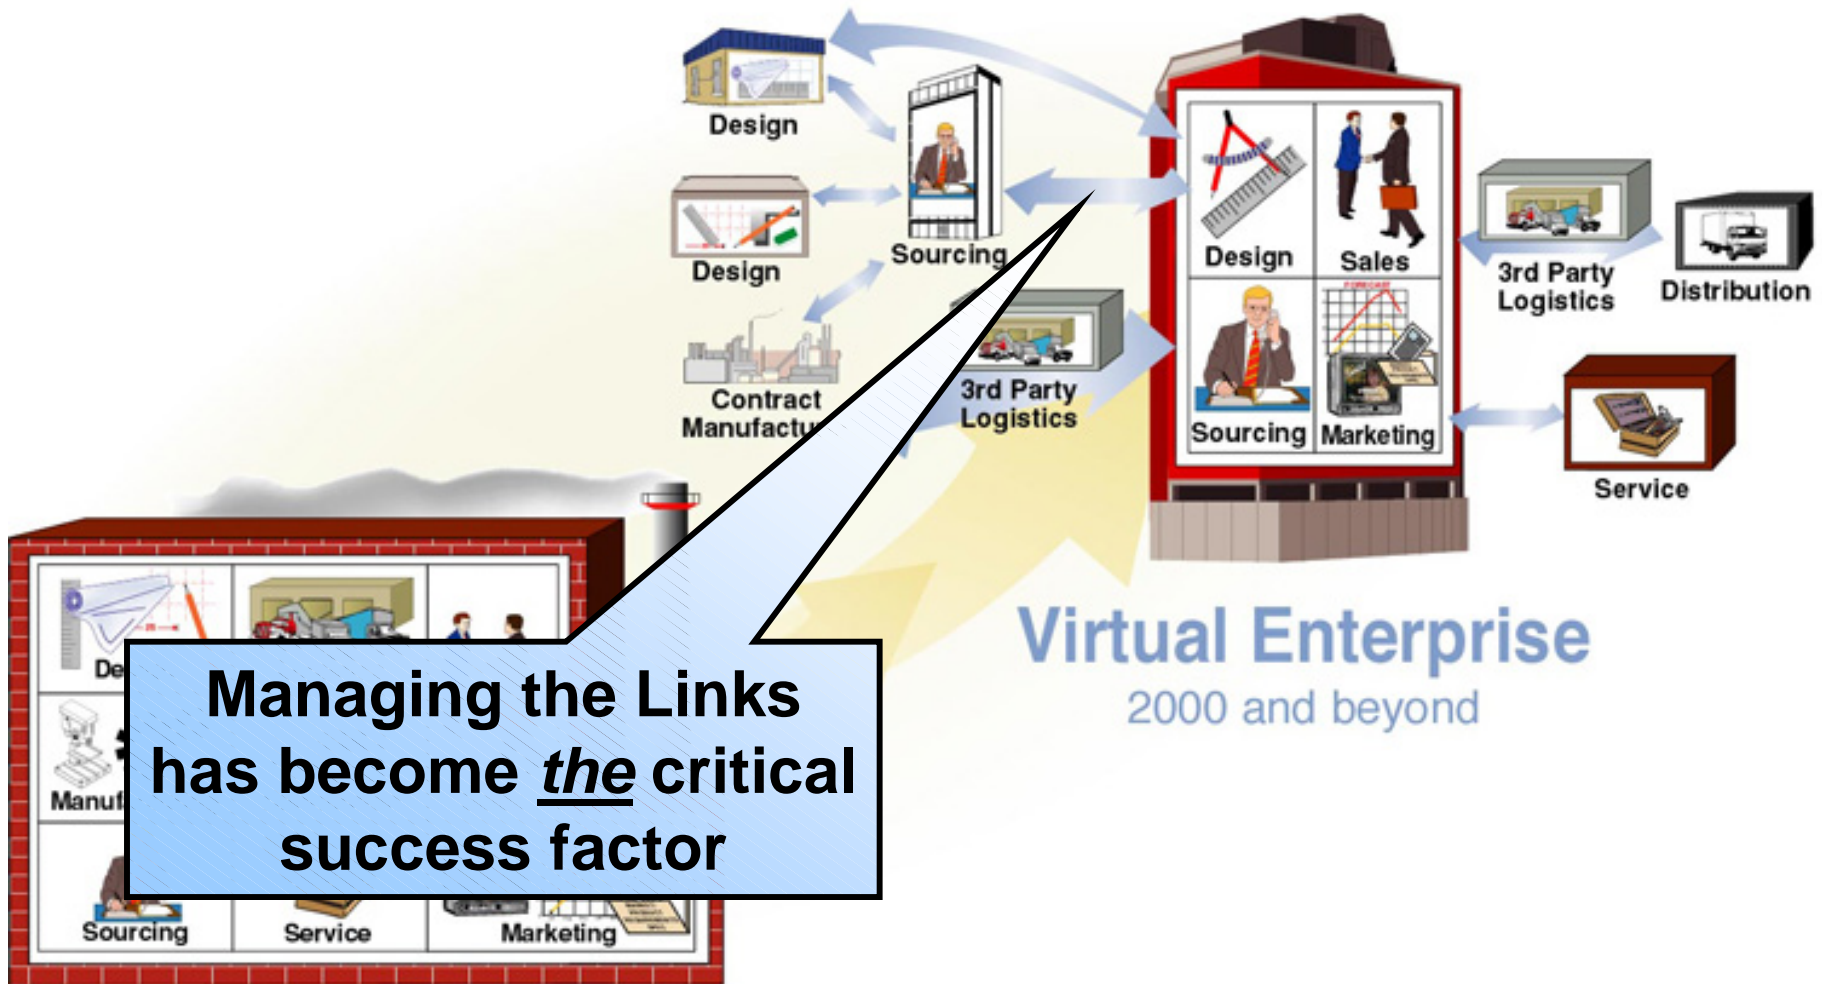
Design

Design

Sourcing

Contract Manufactu

3rd Party Logistics

Design

Sales

Sourcing

Marketing

3rd Party Logistics

Distribution

Service

Virtual Enterprise

2000 and beyond

De

Manuf

Sourcing

Service

Marketing

Managing the Links has become *the* critical success factor